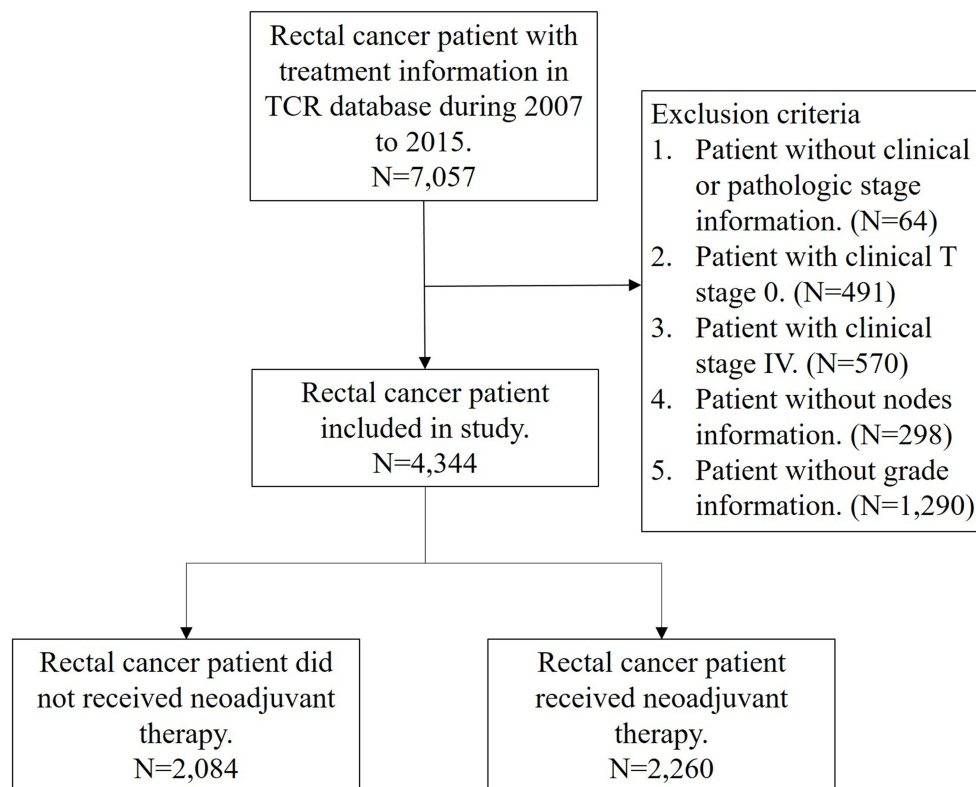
Rectal cancer patient with treatment information in TCR database during 2007 to 2015.
N=7,057

Exclusion criteria
1. Patient without clinical or pathologic stage information. (N=64)
2. Patient with clinical T stage 0. (N=491)
3. Patient with clinical stage IV. (N=570)
4. Patient without nodes information. (N=298)
5. Patient without grade information. (N=1,290)

Rectal cancer patient included in study.
N=4,344

Rectal cancer patient did not received neoadjuvant therapy.
N=2,084

Rectal cancer patient received neoadjuvant therapy.
N=2,260